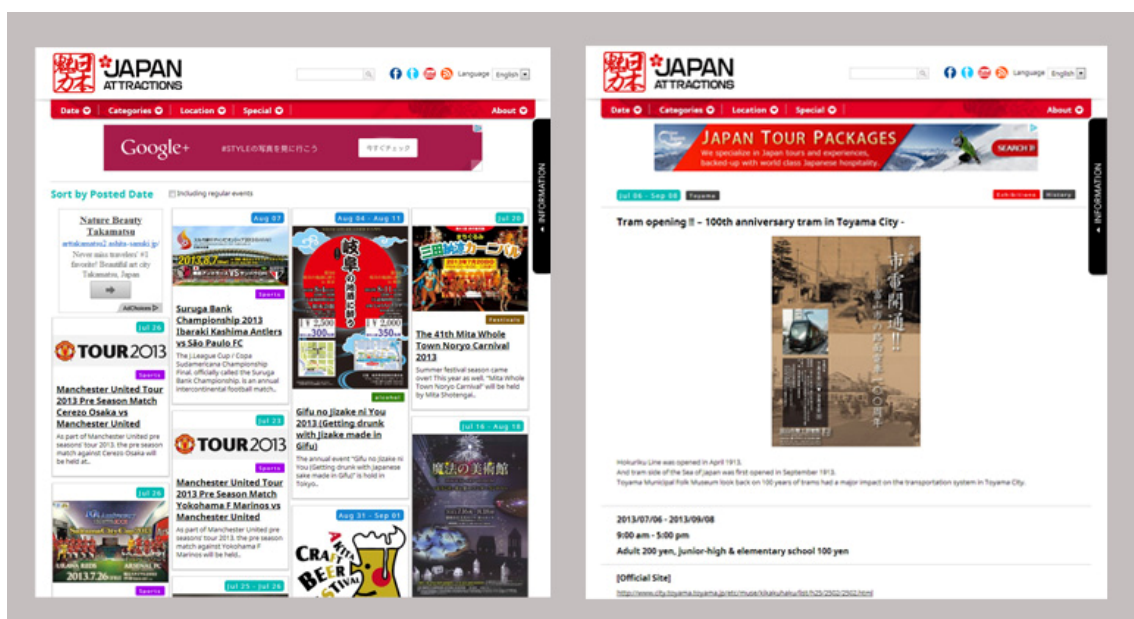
JAPAN ATTRACTIONS

Language English

Date Categories Location Special About

Google+ #STYLEの写真を見に行こう 今すぐチェック

INFORMATION

Sort by Posted Date

Including regular events

Nature Beauty Takamatsu

artakamatsu2.sohto-sanuki.jp/

Never miss travelers' #1 favorite! Beautiful art city Takamatsu, Japan

AdChoices

Aug 07

Sports

Suruga Bank Championship 2013 Ibaraki Kashima Antlers vs São Paulo FC

The J.League Cup / Copa Sudamericana Championship Final, officially called the Suruga Bank Championship, is an annual intercontinental football match...

Aug 04 - Aug 11

岐阜

alcohol

Gifu no Jizake ni You 2013 (Getting drunk with Jizake made in Gifu)

The annual event "Gifu no Jizake ni You (Getting drunk with Japanese sake made in Gifu)" is hold in Tokyo...

Jul 20

三田納涼カーニバル

Festivals

The 41th Mita Whole Town Noryo Carnival 2013

Summer festival season came over! This year as well, "Mita Whole Town Noryo Carnival" will be held by Mita Shotengai...

Jul 26

TOUR 2013

Sports

Manchester United Tour 2013 Pre Season Match Cerezo Osaka vs Manchester United

As part of Manchester United pre seasons' tour 2013, the pre season match against Cerezo Osaka will be held at...

Jul 23

TOUR 2013

Sports

Manchester United Tour 2013 Pre Season Match Yokohama F Marinos vs Manchester United

As part of Manchester United pre seasons' tour 2013, the pre season match against Yokohama F Marinos will be held...

Jul 16 - Aug 18

魔法の美術館

Jul 26

Sports

Aug 31 - Sep 01

CRAFT BEER FESTIVAL

Jul 25 - Jul 26

JAPAN ATTRACTIONS

Language English

Date Categories Location Special About

JAPAN TOUR PACKAGES

We specialize in Japan tours and experiences, backed-up with world class Japanese hospitality.

SEARCH

INFORMATION

Jul 06 - Sep 08 Toyama

Exhibitions History

Tram opening !! – 100th anniversary tram in Toyama City -

市電開通!!

Hokuriku Line was opened in April 1913.
And tram side of the Sea of Japan was first opened in September 1913.
Toyama Municipal Folk Museum look back on 100 years of trams had a major impact on the transportation system in Toyama City.

2013/07/06 - 2013/09/08

9:00 am - 5:00 pm

Adult 200 yen, junior-high & elementary school 100 yen

[Official Site]

http://www.city.toyama.toyama.jp/etc/muse/kikakuhaku/list/h25/2502/2502.html